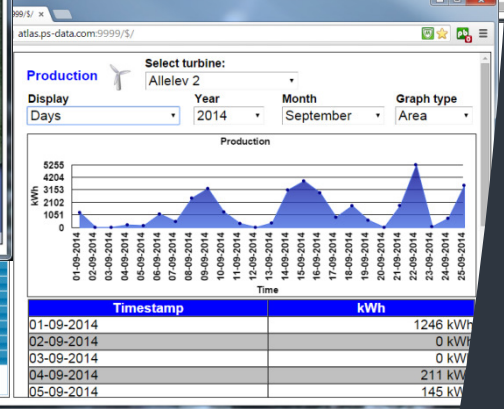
9999/$/

atlas.ps-data.com:9999/$/

Production

Select turbine:
Allelev 2

Display
Days

Year
2014

Month
September

Graph type
Area

Production

5255
4204
3153
2102
1051
0

kWh

01-09-2014
02-09-2014
03-09-2014
04-09-2014
05-09-2014
06-09-2014
07-09-2014
08-09-2014
09-09-2014
10-09-2014
11-09-2014
12-09-2014
13-09-2014
14-09-2014
15-09-2014
16-09-2014
17-09-2014
18-09-2014
19-09-2014
20-09-2014
21-09-2014
22-09-2014
23-09-2014
24-09-2014
25-09-2014

Time

| Timestamp | kWh |
|---|---|
| 01-09-2014 | 1246 kWh |
| 02-09-2014 | 0 kWh |
| 03-09-2014 | 0 kW |
| 04-09-2014 | 211 kWh |
| 05-09-2014 | 145 kW |